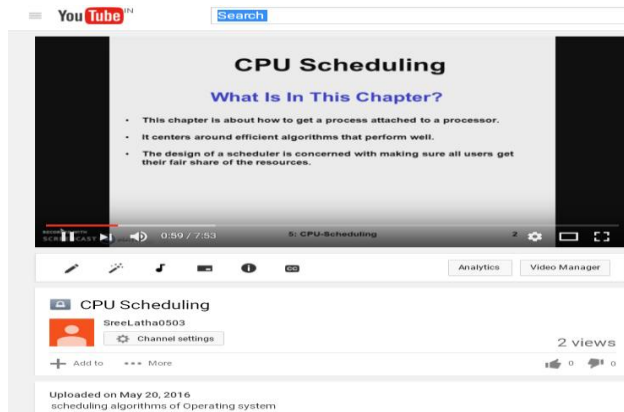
YouTube IN

Search

CPU Scheduling

What Is In This Chapter?

- This chapter is about how to get a process attached to a processor.
- It centers around efficient algorithms that perform well.
- The design of a scheduler is concerned with making sure all users get their fair share of the resources.

SCREENCAST

0:59 / 7:53

5: CPU-Scheduling

2

Analytics

Video Manager

CPU Scheduling

SreeLatha0503

Channel settings

2 views

Add to

More

0

0

Uploaded on May 20, 2016

scheduling algorithms of Operating system